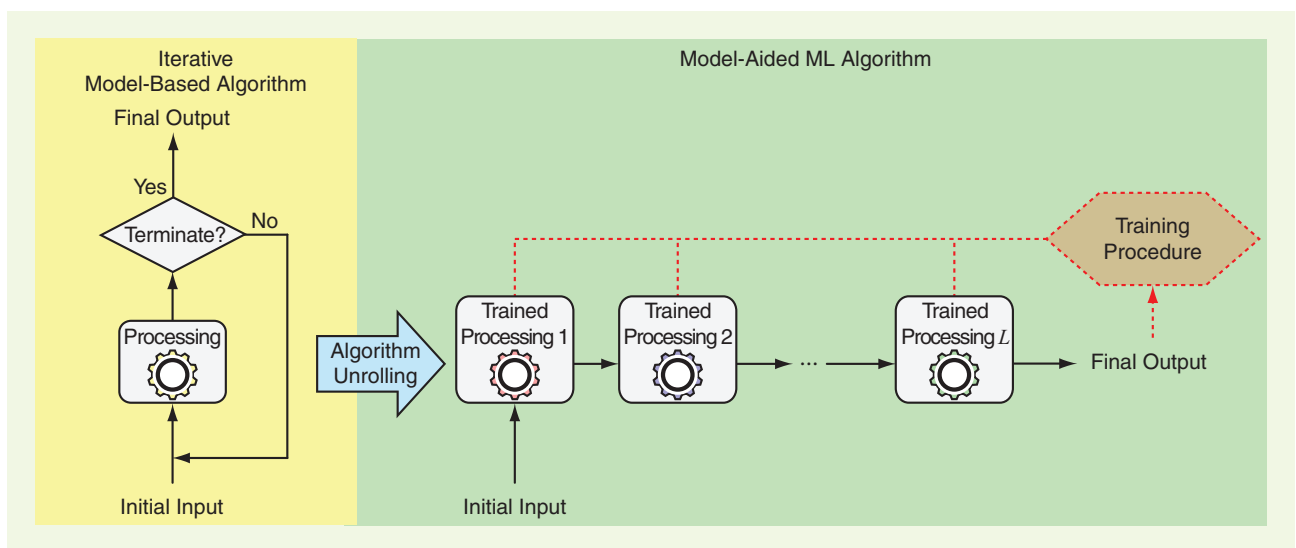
Iterative Model-Based Algorithm

Final Output

Yes

Terminate?

No

Processing

Initial Input

Model-Aided ML Algorithm

Training Procedure

Algorithm Unrolling

Trained Processing 1

Trained Processing 2

...

Trained Processing $L$

Final Output

Initial Input